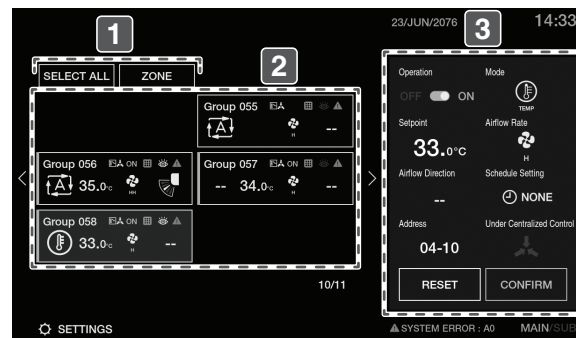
23/JUN/2076 14:33

1

SELECT ALL ZONE

2

Group 055

--

Group 056 ON
35.0°c
HH

Group 057 ON
-- 34.0°c
H

Group 058 ON
33.0°c
H
--

10/11

3

Operation
OFF ON

Mode
TEMP

Setpoint
33.0°C

Airflow Rate
H

Airflow Direction
--

Schedule Setting
NONE

Address
04-10

Under Centralized Control

RESET

CONFIRM

SETTINGS

SYSTEM ERROR : A0

MAIN/SUB